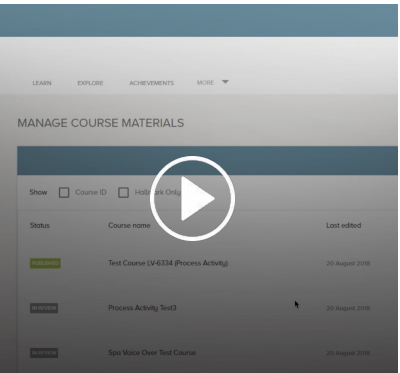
LEARN EXPLORE ACHIEVEMENTS MORE

MANAGE COURSE MATERIALS

Show Course ID Hallmark Only

| Status | Course name | Last edited |
|---|---|---|
| PUBLISHED | Test Course LV-6334 (Process Activity) | 20 August 2018 |
| IN REVIEW | Process Activity Test3 | 20 August 2018 |
| IN REVIEW | Spa Voice Over Test Course | 20 August 2018 |